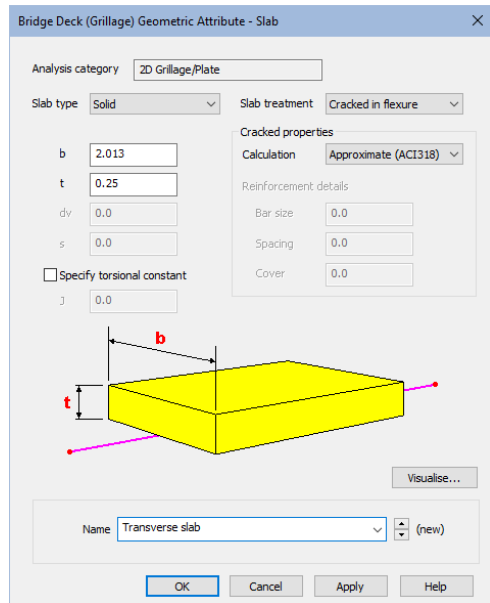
Bridge Deck (Grillage) Geometric Attribute - Slab

Analysis category 2D Grillage/Plate

Slab type Solid

Slab treatment Cracked in flexure

Cracked properties

b 2.013

t 0.25

dv 0.0

s 0.0

Specify torsional constant

J 0.0

Calculation Approximate (ACI318)

Reinforcement details

Bar size 0.0

Spacing 0.0

Cover 0.0

b

t

Visualise...

Name Transverse slab (new)

OK Cancel Apply Help